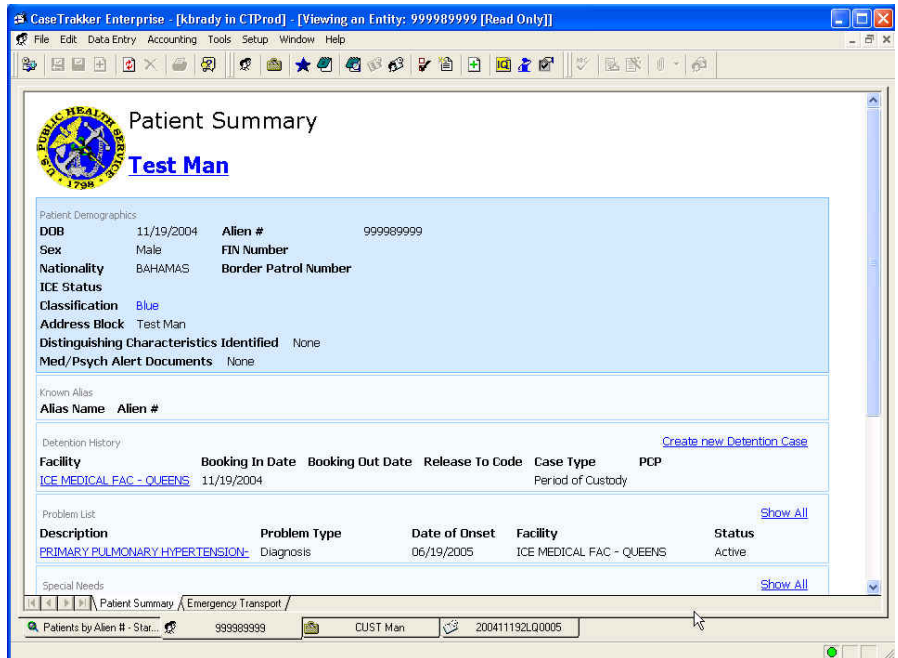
CaseTrakker Enterprise - [kbrady in CTProd] - [Viewing an Entity: 999989999 [Read Only]]

File Edit Data Entry Accounting Tools Setup Window Help

PUBLIC HEALTH SERVICE U.S. 1798

Patient Summary

Test Man

Patient Demographics

| | | | |
|---|---|---|---|
| DOB | 11/19/2004 | Alien # | 999989999 |
| Sex | Male | FIN Number | |
| Nationality | BAHAMAS | Border Patrol Number | |
| ICE Status | | | |
| Classification | Blue | | |
| Address Block | Test Man | | |

Distinguishing Characteristics Identified None

Med/Psych Alert Documents None

Known Alias

Alias Name Alien #

Detention History

Create new Detention Case

| Facility | Booking In Date | Booking Out Date | Release To Code | Case Type | PCP |
|---|---|---|---|---|---|
| ICE MEDICAL FAC - QUEENS | 11/19/2004 | | | Period of Custody | |

Problem List

Show All

| Description | Problem Type | Date of Onset | Facility | Status |
|---|---|---|---|---|
| PRIMARY PULMONARY HYPERTENSION- | Diagnosis | 06/19/2005 | ICE MEDICAL FAC - QUEENS | Active |

Special Needs

Show All

Patient Summary Emergency Transport

Patients by Alien # - Star... 999989999 CUST Man 200411192LQ0005